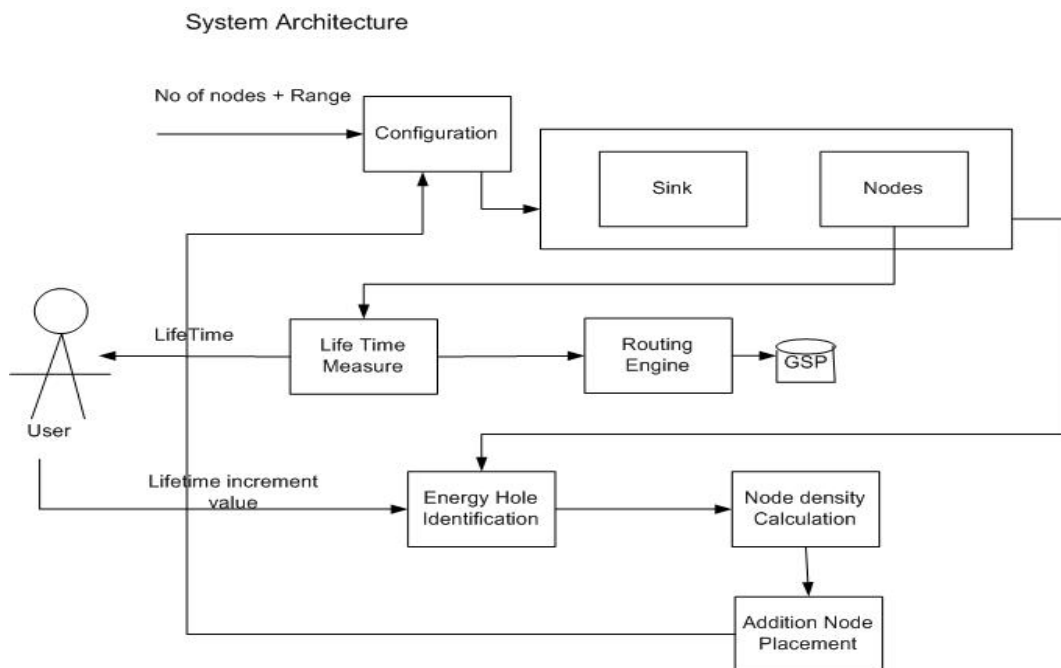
System Architecture

No of nodes + Range

Configuration

Sink

Nodes

LifeTime

Life Time Measure

Routing Engine

GSP

User

Lifetime increment value

Energy Hole Identification

Node density Calculation

Addition Node Placement